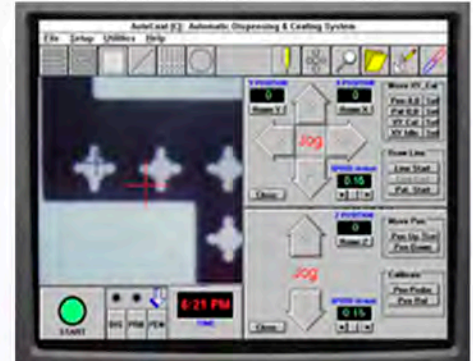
AutoCoat (C) Automatic Dispensing & Coating System
File Setup Utilities Help

Y POSITION
0
Home Y

X POSITION
0
Home X

Jog

SPEED (in/sec)
0.16

Close

Move XY Cal
Pos 0,0
Pos 1,1
XY Cal
XY Idle

Draw Line
Line Start
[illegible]
Pat. Start

Z POSITION
0
Home Z

Jog

SPEED (in/sec)
0.15

Close

Move Pos
Pos Up Stat
Pos Down

Calibrate
Pos Probe
Pos Ref

START

DIS PRM PEN

6:21 PM
TIME